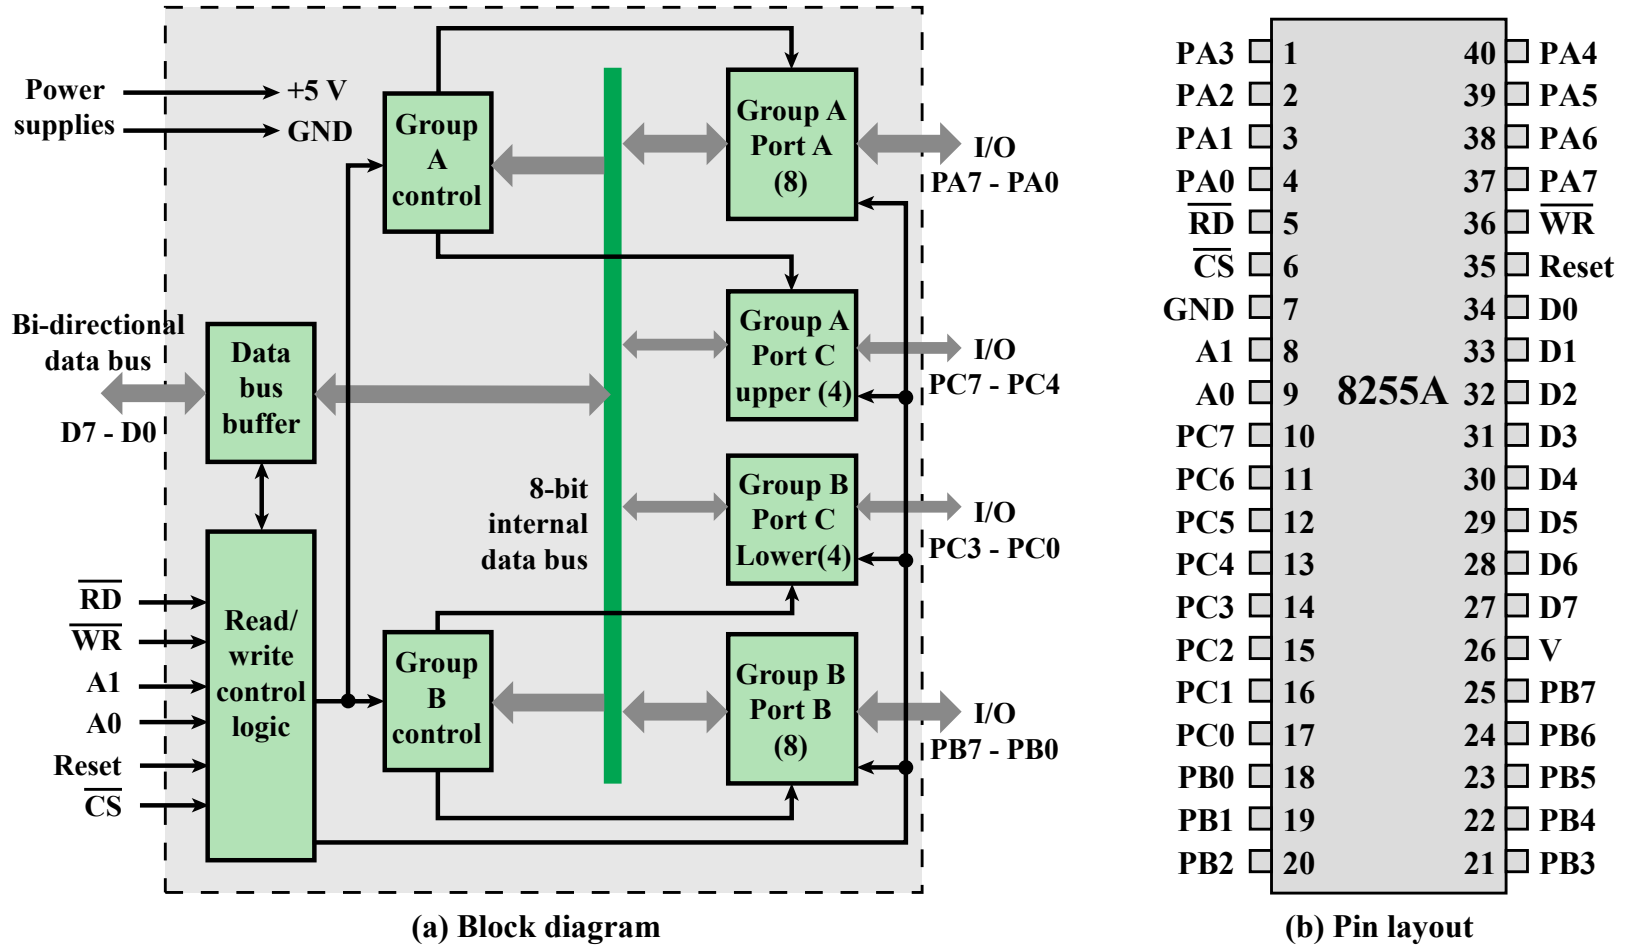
Power supplies
+5 V
GND

Group A control

Group A Port A (8)

I/O PA7 - PA0

Bi-directional data bus
D7 - D0

Data bus buffer

Group A Port C upper (4)

I/O PC7 - PC4

8-bit internal data bus

Group B Port C Lower(4)

I/O PC3 - PC0

$\overline{RD}$
$\overline{WR}$
A1
A0
Reset
$\overline{CS}$

Read/ write control logic

Group B control

Group B Port B (8)

I/O PB7 - PB0

(a) Block diagram

| | | | | |
|---|---|---|---|---|
| PA3 | 1 | | 40 | PA4 |
| PA2 | 2 | | 39 | PA5 |
| PA1 | 3 | | 38 | PA6 |
| PA0 | 4 | | 37 | PA7 |
| $\overline{RD}$ | 5 | | 36 | $\overline{WR}$ |
| $\overline{CS}$ | 6 | | 35 | Reset |
| GND | 7 | | 34 | D0 |
| A1 | 8 | | 33 | D1 |
| A0 | 9 | 8255A | 32 | D2 |
| PC7 | 10 | | 31 | D3 |
| PC6 | 11 | | 30 | D4 |
| PC5 | 12 | | 29 | D5 |
| PC4 | 13 | | 28 | D6 |
| PC3 | 14 | | 27 | D7 |
| PC2 | 15 | | 26 | V |
| PC1 | 16 | | 25 | PB7 |
| PC0 | 17 | | 24 | PB6 |
| PB0 | 18 | | 23 | PB5 |
| PB1 | 19 | | 22 | PB4 |
| PB2 | 20 | | 21 | PB3 |

(b) Pin layout